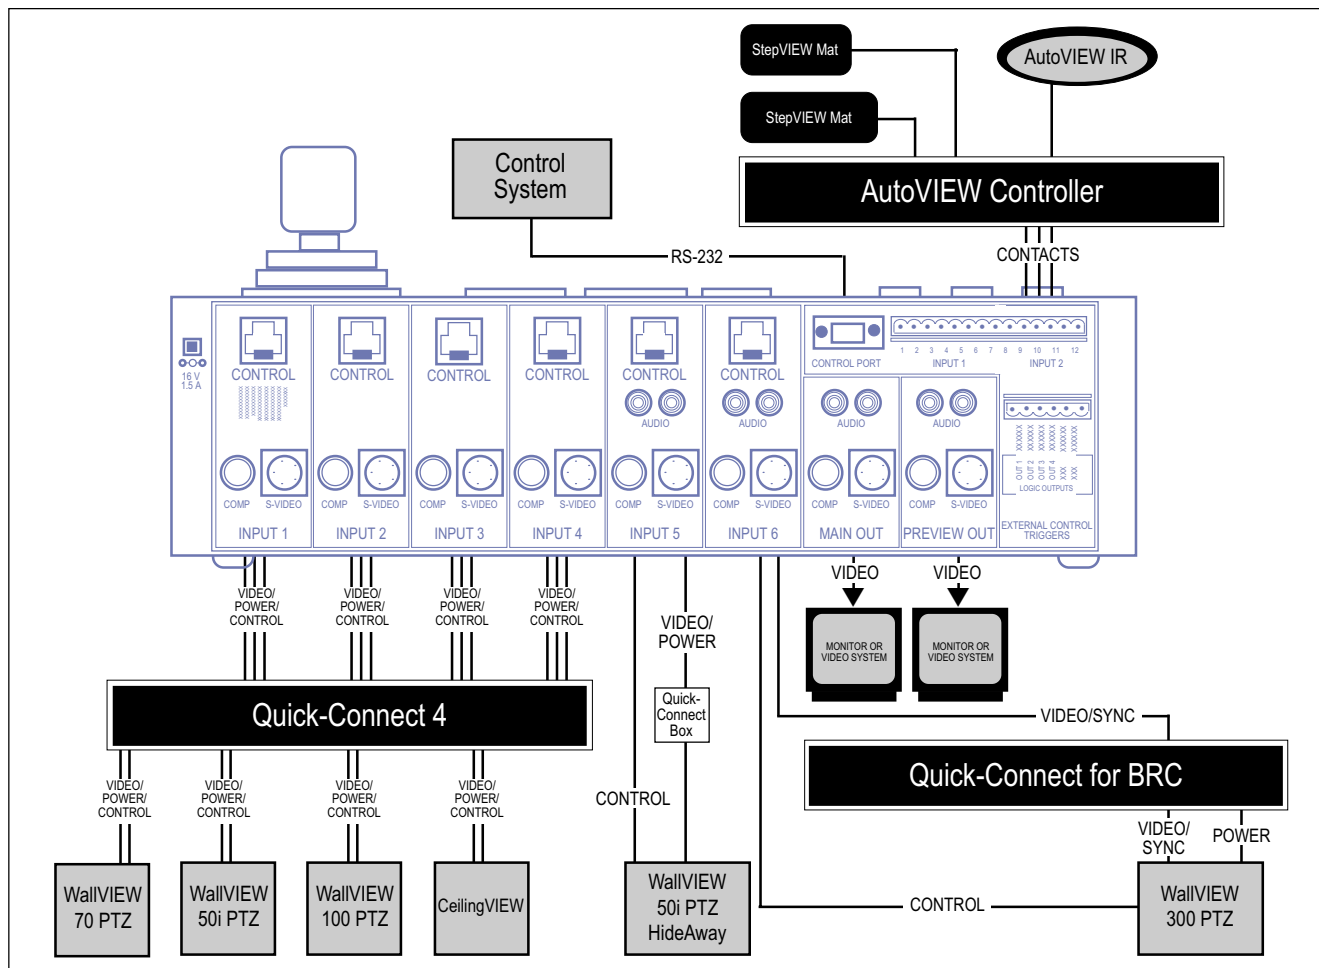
StepVIEW Mat

StepVIEW Mat

AutoVIEW IR

AutoVIEW Controller

Control System

RS-232

CONTACTS

16 V 1.5 A

CONTROL

CONTROL

CONTROL

CONTROL

CONTROL

CONTROL

CONTROL PORT

INPUT 1

INPUT 2

1 2 3 4 5 6 7 8 9 10 11 12

AUDIO

AUDIO

AUDIO

AUDIO

COMP S-VIDEO

COMP S-VIDEO

COMP S-VIDEO

COMP S-VIDEO

COMP S-VIDEO

COMP S-VIDEO

COMP S-VIDEO

COMP S-VIDEO

OUT 1 OUT 2 OUT 3 OUT 4

LOGIC OUTPUTS

INPUT 1

INPUT 2

INPUT 3

INPUT 4

INPUT 5

INPUT 6

MAIN OUT

PREVIEW OUT

EXTERNAL CONTROL TRIGGERS

VIDEO/ POWER/ CONTROL

VIDEO/ POWER/ CONTROL

VIDEO/ POWER/ CONTROL

VIDEO/ POWER/ CONTROL

VIDEO

VIDEO

MONITOR OR VIDEO SYSTEM

MONITOR OR VIDEO SYSTEM

VIDEO/ POWER

Quick-Connect 4

Quick-Connect Box

VIDEO/SYNC

Quick-Connect for BRC

VIDEO/ POWER/ CONTROL

VIDEO/ POWER/ CONTROL

VIDEO/ POWER/ CONTROL

VIDEO/ POWER/ CONTROL

CONTROL

VIDEO/ SYNC

POWER

CONTROL

WallVIEW 70 PTZ

WallVIEW 50i PTZ

WallVIEW 100 PTZ

CeilingVIEW

WallVIEW 50i PTZ HideAway

WallVIEW 300 PTZ